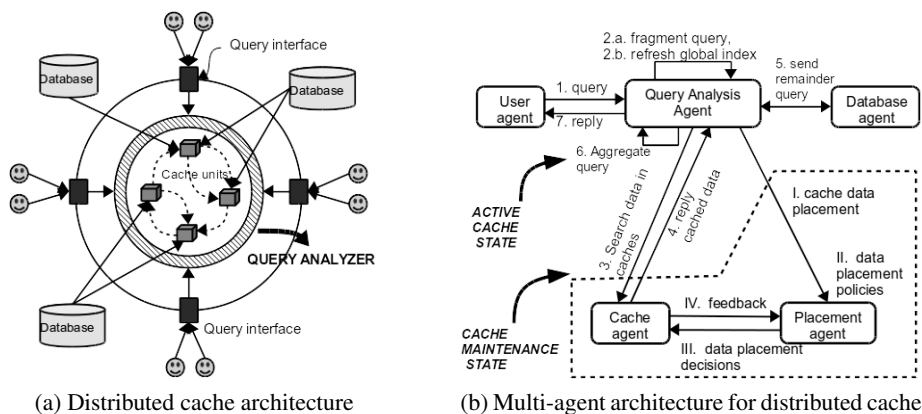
Query interface

Database

Database

Cache units

QUERY ANALYZER

Database

Database

Query interface

(a) Distributed cache architecture

2.a. fragment query,
2.b. refresh global index

1. query

User agent

7. reply

Query Analysis Agent

5. send remainder query

Database agent

6. Aggregate query

ACTIVE CACHE STATE

3. Search data in caches

4. reply cached data

I. cache data placement

II. data placement policies

CACHE MAINTENANCE STATE

Cache agent

IV. feedback

Placement agent

III. data placement decisions

(b) Multi-agent architecture for distributed cache